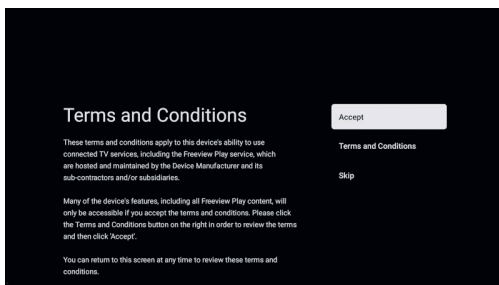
Terms and Conditions

These terms and conditions apply to this device's ability to use connected TV services, including the Freeview Play service, which are hosted and maintained by the Device Manufacturer and its sub-contractors and/or subsidiaries.

Many of the device's features, including all Freeview Play content, will only be accessible if you accept the terms and conditions. Please click the Terms and Conditions button on the right in order to review the terms and then click 'Accept'.

You can return to this screen at any time to review these terms and conditions.

Accept

Terms and Conditions

Skip